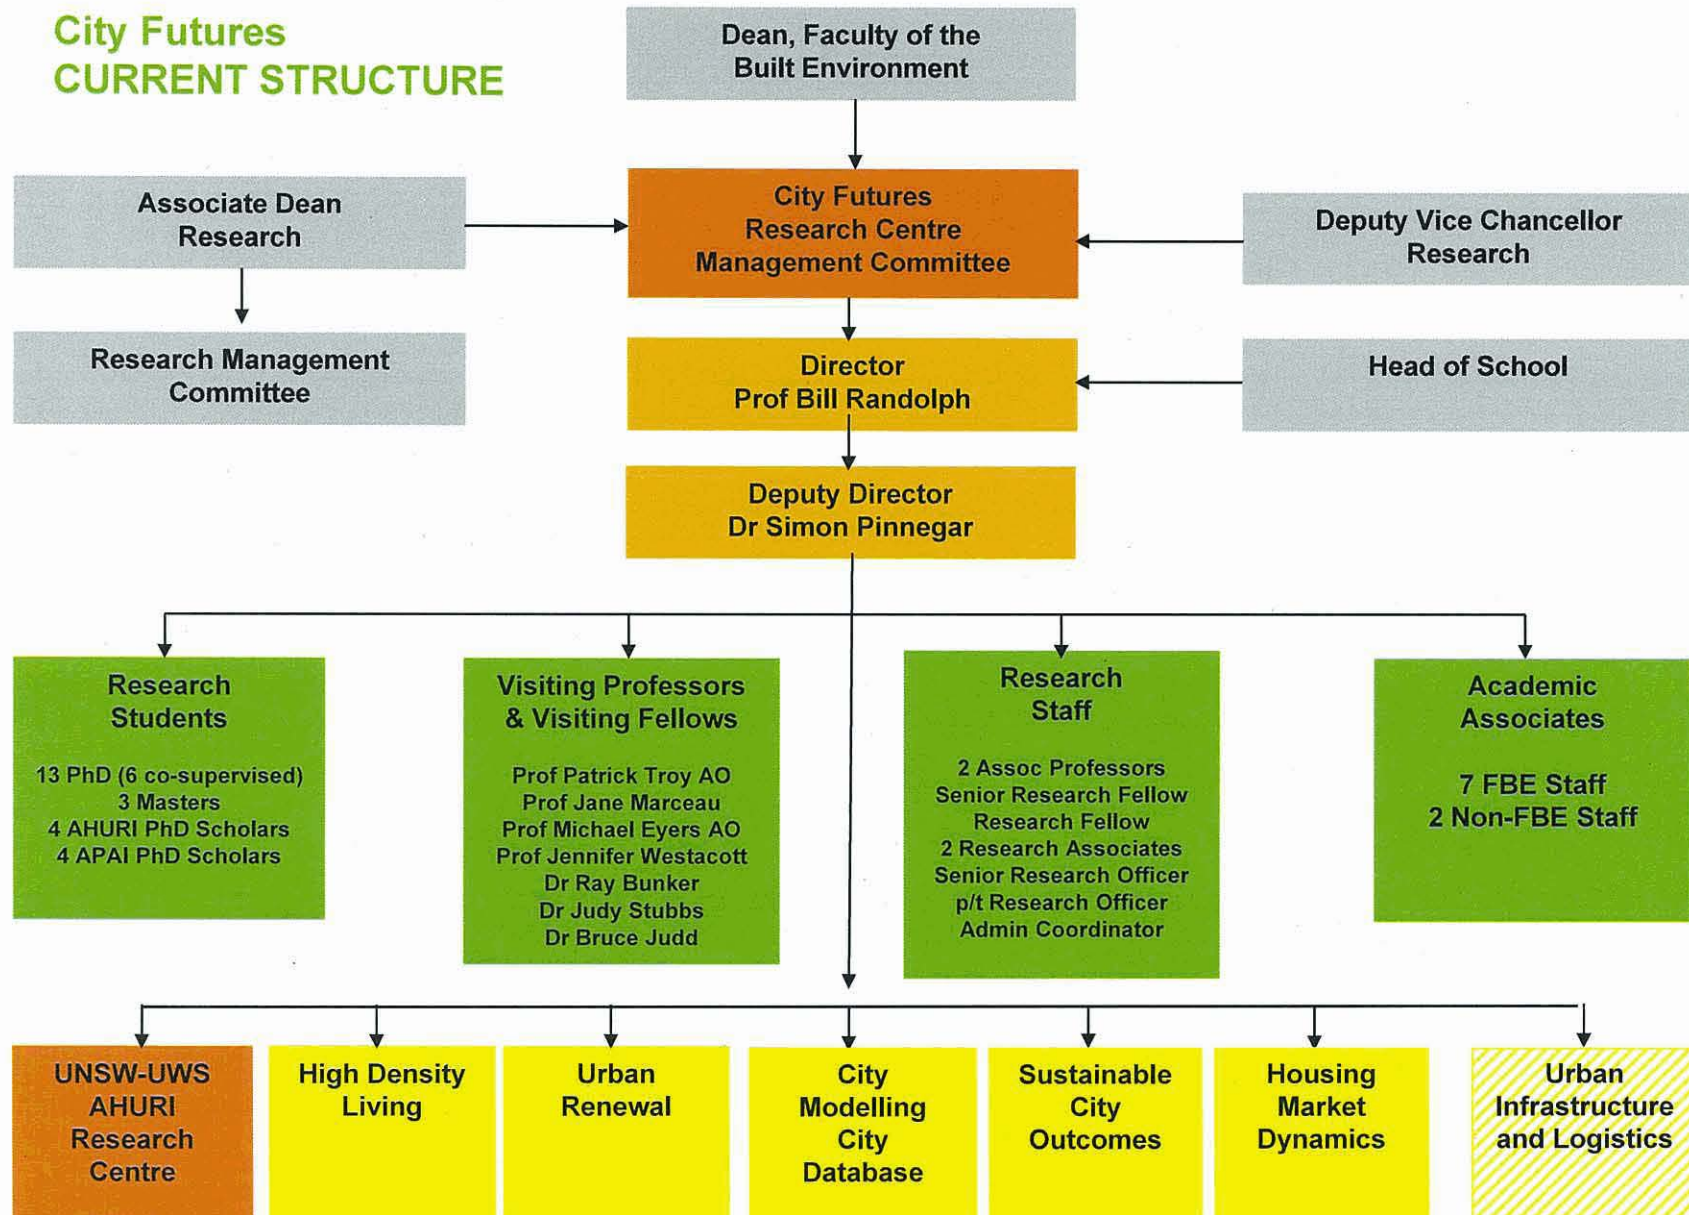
City Futures
CURRENT STRUCTURE

Dean, Faculty of the Built Environment

Associate Dean Research

City Futures Research Centre Management Committee

Deputy Vice Chancellor Research

Research Management Committee

Director
Prof Bill Randolph

Head of School

Deputy Director
Dr Simon Pinnegar

Research Students

13 PhD (6 co-supervised)
3 Masters
4 AHURI PhD Scholars
4 APAI PhD Scholars

Visiting Professors & Visiting Fellows

Prof Patrick Troy AO
Prof Jane Marceau
Prof Michael Eyers AO
Prof Jennifer Westacott
Dr Ray Bunker
Dr Judy Stubbs
Dr Bruce Judd

Research Staff

2 Assoc Professors
Senior Research Fellow
Research Fellow
2 Research Associates
Senior Research Officer
p/t Research Officer
Admin Coordinator

Academic Associates

7 FBE Staff
2 Non-FBE Staff

UNSW-UWS AHURI Research Centre

High Density Living

Urban Renewal

City Modelling City Database

Sustainable City Outcomes

Housing Market Dynamics

Urban Infrastructure and Logistics